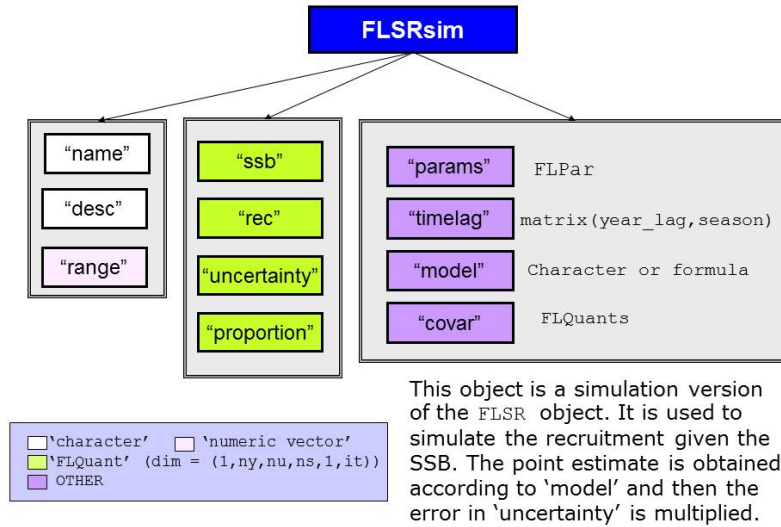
FLSRsim

"name"

"desc"

"range"

"ssb"

"rec"

"uncertainty"

"proportion"

"params" FLPar

"timelag" matrix(year_lag,season)

"model" Character or formula

"covar" FLQuants

'character' 'numeric vector'
'FLQuant' (dim = (1,ny,nu,ns,1,it))
OTHER

This object is a simulation version of the FLSR object. It is used to simulate the recruitment given the SSB. The point estimate is obtained according to 'model' and then the error in 'uncertainty' is multiplied.